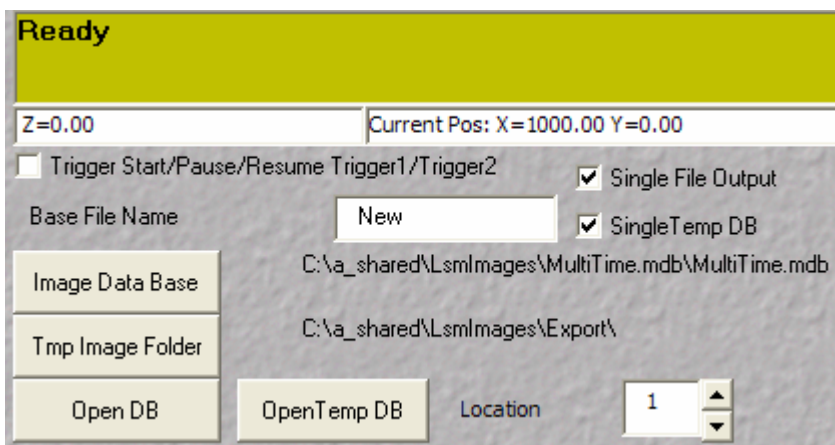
Ready

Z=0.00

Current Pos: X=1000.00 Y=0.00

Trigger Start/Pause/Resume Trigger1/Trigger2

Single File Output

Base File Name

New

SingleTemp DB

Image Data Base

C:\a_shared\LsmImages\MultiTime.mdb\MultiTime.mdb

Tmp Image Folder

C:\a_shared\LsmImages\Export\

Open DB

OpenTemp DB

Location

1